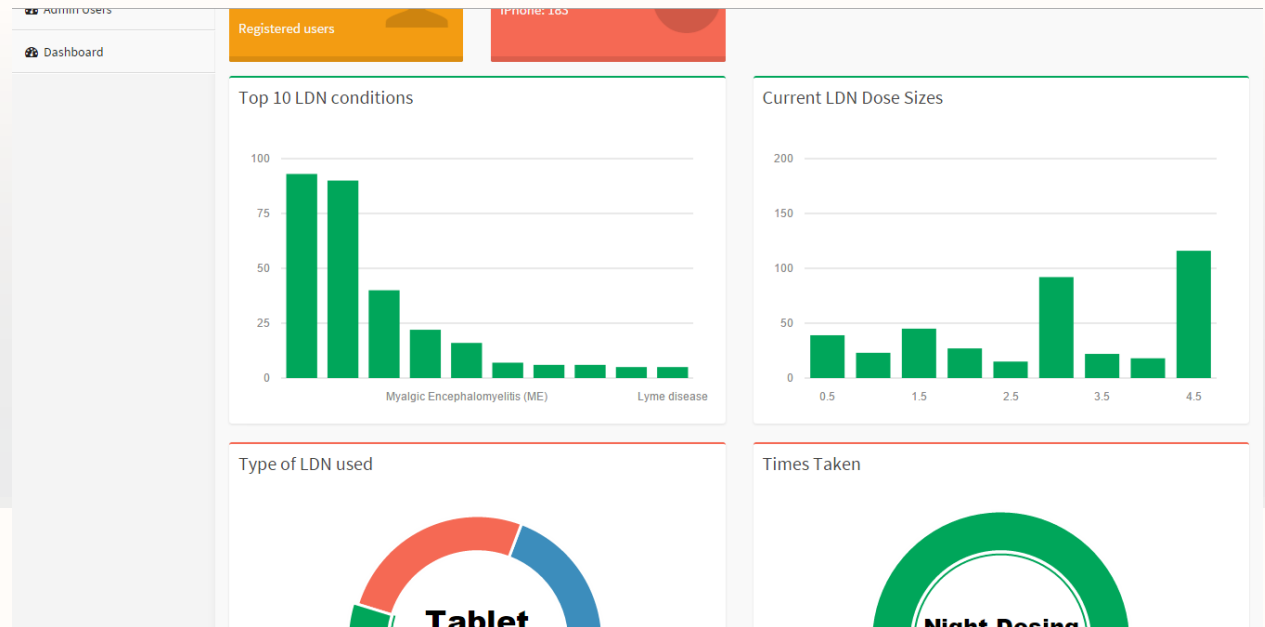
Admin Users

Dashboard

Registered users

iPhone: 183

Top 10 LDN conditions

100
75
50
25
0

Myalgic Encephalomyelitis (ME)
Lyme disease

Current LDN Dose Sizes

200
150
100
50
0

0.5
1.5
2.5
3.5
4.5

Type of LDN used

Tablet

Times Taken

Night Dosing